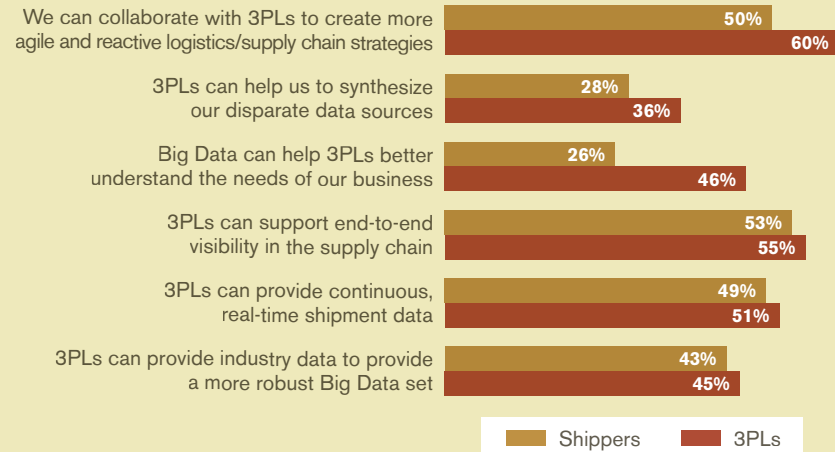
We can collaborate with 3PLs to create more agile and reactive logistics/supply chain strategies
50%
60%

3PLs can help us to synthesize our disparate data sources
28%
36%

Big Data can help 3PLs better understand the needs of our business
26%
46%

3PLs can support end-to-end visibility in the supply chain
53%
55%

3PLs can provide continuous, real-time shipment data
49%
51%

3PLs can provide industry data to provide a more robust Big Data set
43%
45%

Shippers
3PLs